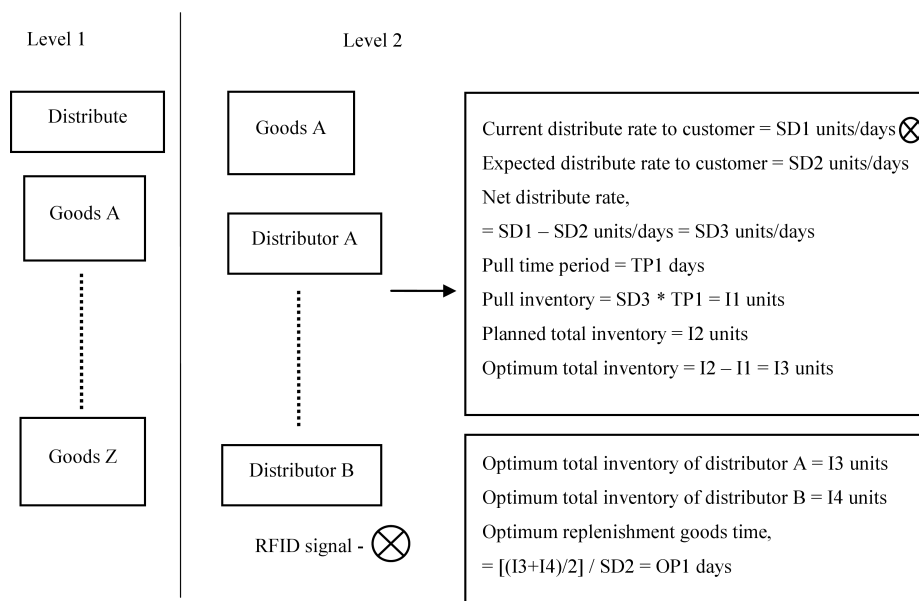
Level 1

Distribute

Goods A

Goods Z

Level 2

Goods A

Distributor A

Distributor B

RFID signal - $\otimes$

Current distribute rate to customer = SD1 units/days $\otimes$
Expected distribute rate to customer = SD2 units/days
Net distribute rate,
= SD1 – SD2 units/days = SD3 units/days
Pull time period = TP1 days
Pull inventory = SD3 * TP1 = I1 units
Planned total inventory = I2 units
Optimum total inventory = I2 – I1 = I3 units

Optimum total inventory of distributor A = I3 units
Optimum total inventory of distributor B = I4 units
Optimum replenishment goods time,
= [(I3+I4)/2] / SD2 = OP1 days